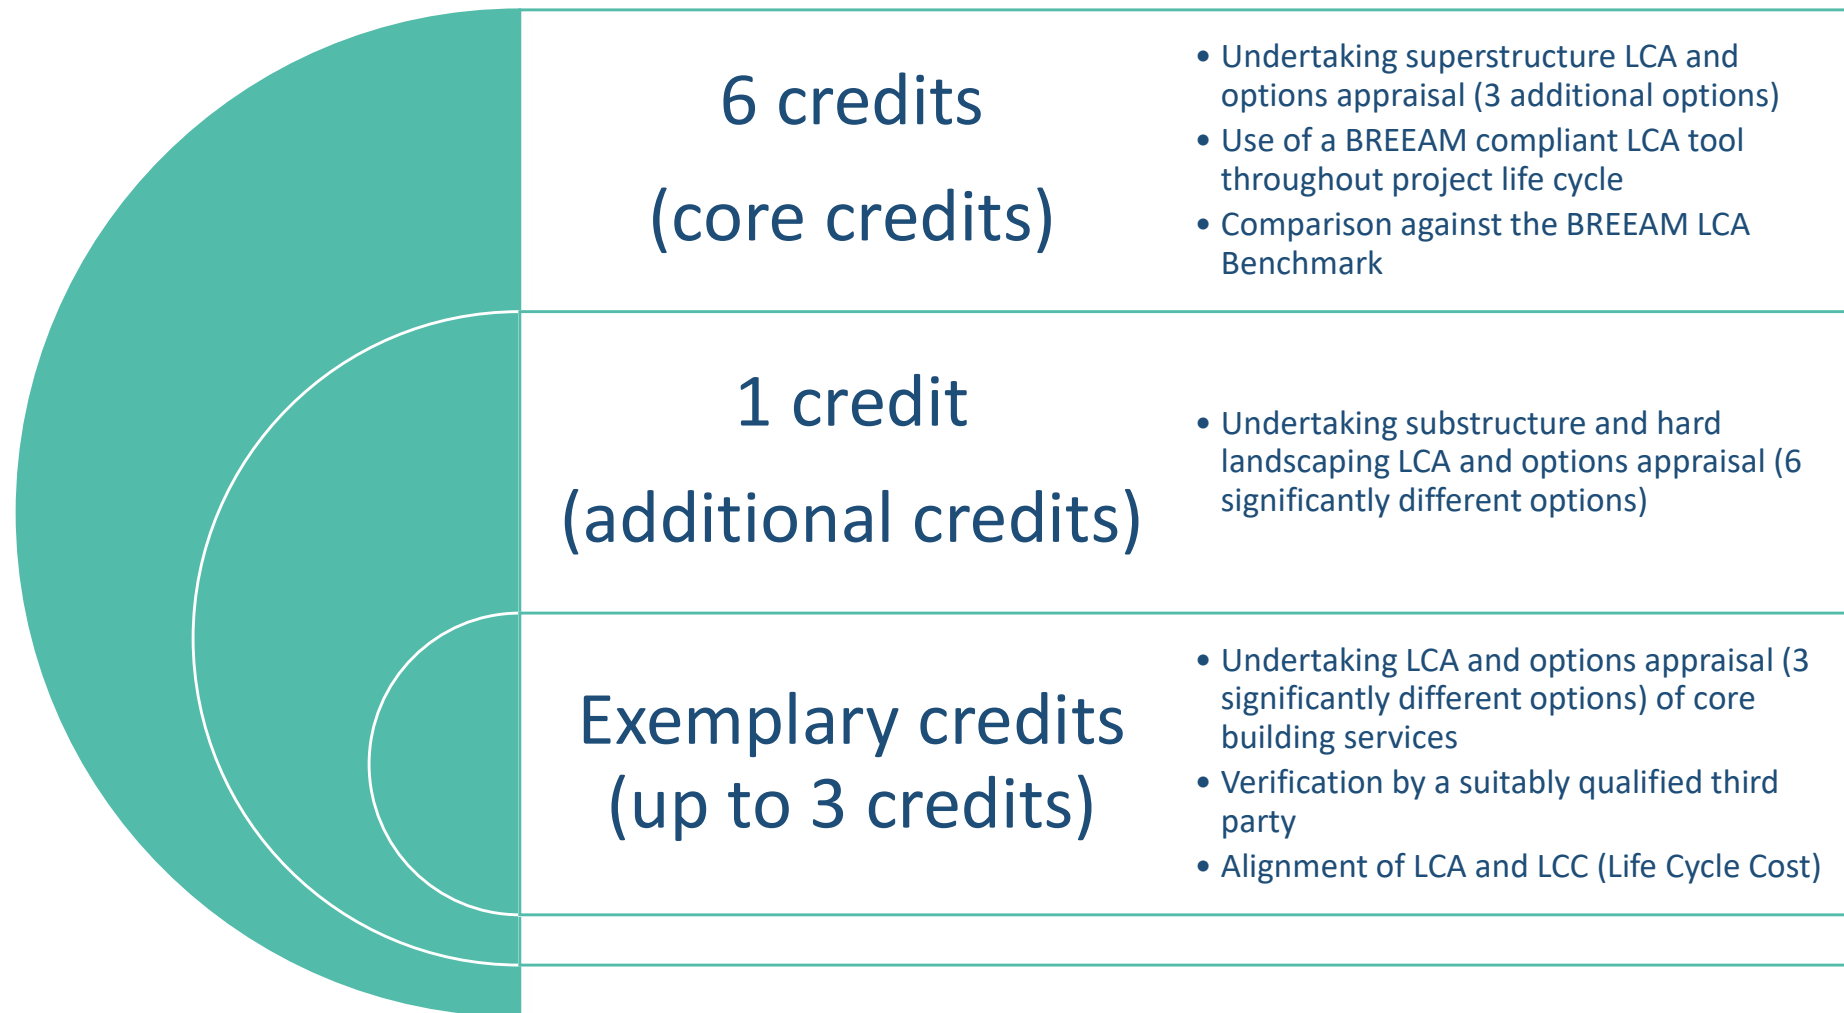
6 credits
(core credits)

- Undertaking superstructure LCA and options appraisal (3 additional options)
- Use of a BREEAM compliant LCA tool throughout project life cycle
- Comparison against the BREEAM LCA Benchmark

1 credit
(additional credits)

- Undertaking substructure and hard landscaping LCA and options appraisal (6 significantly different options)

Exemplary credits
(up to 3 credits)

- Undertaking LCA and options appraisal (3 significantly different options) of core building services
- Verification by a suitably qualified third party
- Alignment of LCA and LCC (Life Cycle Cost)